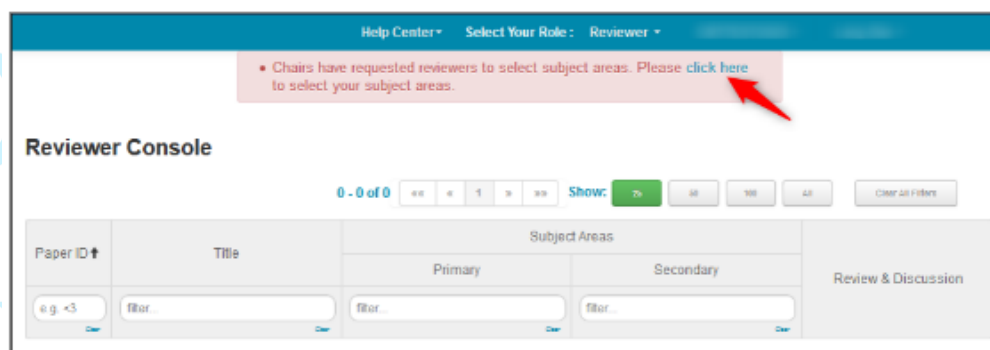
Help Center▾ Select Your Role : Reviewer ▾

• Chairs have requested reviewers to select subject areas. Please click here to select your subject areas.

Reviewer Console

0 - 0 of 0 «« « 1 » »» Show: 25 50 100 All Clear All Filters

| Paper ID ↑ | Title | Subject Areas | | Review & Discussion |
|---|---|---|---|---|
| | | Primary | Secondary | |
| e.g. <3 Clear | filter... Clear | filter... Clear | filter... Clear | |